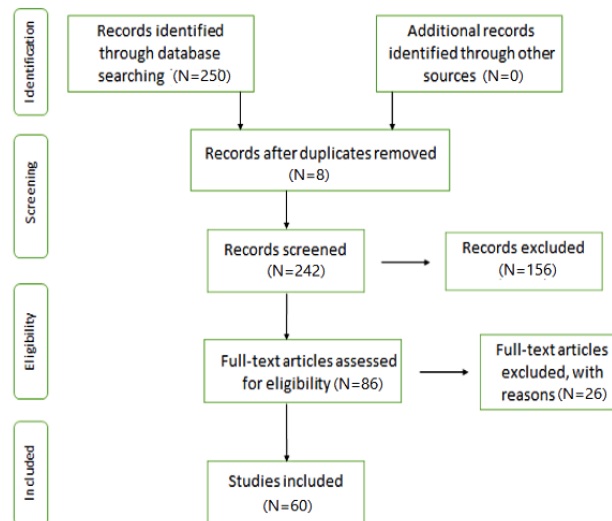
Identification

Records identified through database searching（N=250)

Additional records identified through other sources (N=0)

Screening

Records after duplicates removed (N=8)

Records screened (N=242)

Records excluded (N=156)

Eligibility

Full-text articles assessed for eligibility (N=86)

Full-text articles excluded, with reasons (N=26)

Included

Studies included (N=60)